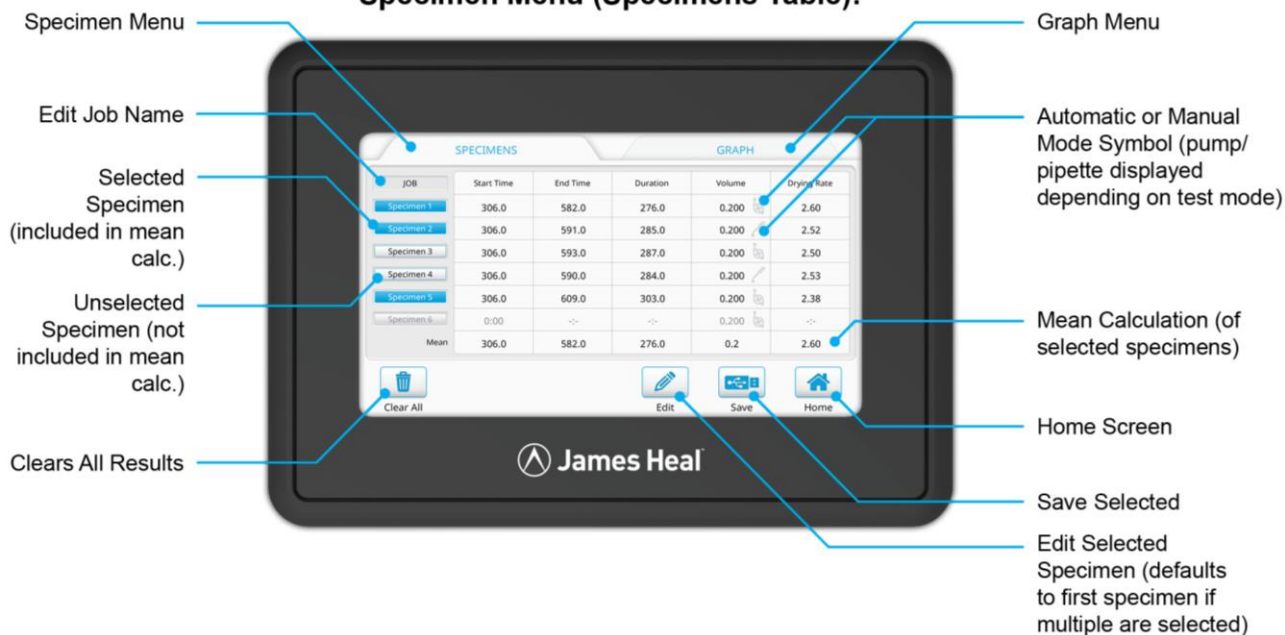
Specimen Menu (Specimens Table):

Specimen Menu

Edit Job Name

Selected Specimen (included in mean calc.)

Unselected Specimen (not included in mean calc.)

Clears All Results

SPECIMENS

GRAPH

| JOB | Start Time | End Time | Duration | Volume | Drying Rate |
|---|---|---|---|---|---|
| Specimen 1 | 306.0 | 582.0 | 276.0 | 0.200 | 2.60 |
| Specimen 2 | 306.0 | 591.0 | 285.0 | 0.200 | 2.52 |
| Specimen 3 | 306.0 | 593.0 | 287.0 | 0.200 | 2.50 |
| Specimen 4 | 306.0 | 590.0 | 284.0 | 0.200 | 2.53 |
| Specimen 5 | 306.0 | 609.0 | 303.0 | 0.200 | 2.38 |
| Specimen 6 | 0:00 | -:- | -:- | 0.200 | -:- |
| Mean | 306.0 | 582.0 | 276.0 | 0.2 | 2.60 |

Clear All

Edit

Save

Home

James Heal

Graph Menu

Automatic or Manual Mode Symbol (pump/ pipette displayed depending on test mode)

Mean Calculation (of selected specimens)

Home Screen

Save Selected

Edit Selected Specimen (defaults to first specimen if multiple are selected)